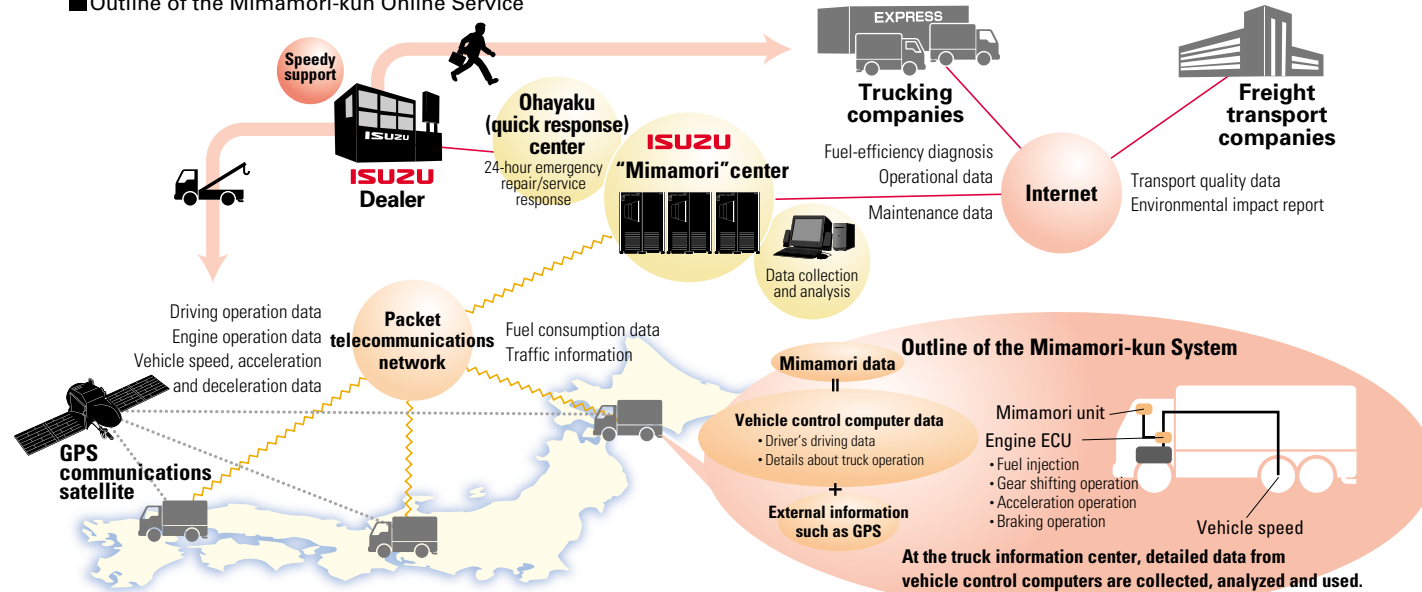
■Outline of the Mimamori-kun Online Service

EXPRESS

Trucking companies

Freight transport companies

Speedy support

ISUZU

ISUZU Dealer

Ohayaku (quick response) center
24-hour emergency repair/service response

ISUZU
"Mimamori" center

Fuel-efficiency diagnosis
Operational data
Maintenance data

Internet

Transport quality data
Environmental impact report

Data collection and analysis

Driving operation data
Engine operation data
Vehicle speed, acceleration and deceleration data

Packet telecommunications network

Fuel consumption data
Traffic information

GPS communications satellite

Outline of the Mimamori-kun System

Mimamori data
=
Vehicle control computer data
• Driver's driving data
• Details about truck operation
+
External information such as GPS

Mimamori unit
Engine ECU
• Fuel injection
• Gear shifting operation
• Acceleration operation
• Braking operation
Vehicle speed

At the truck information center, detailed data from vehicle control computers are collected, analyzed and used.